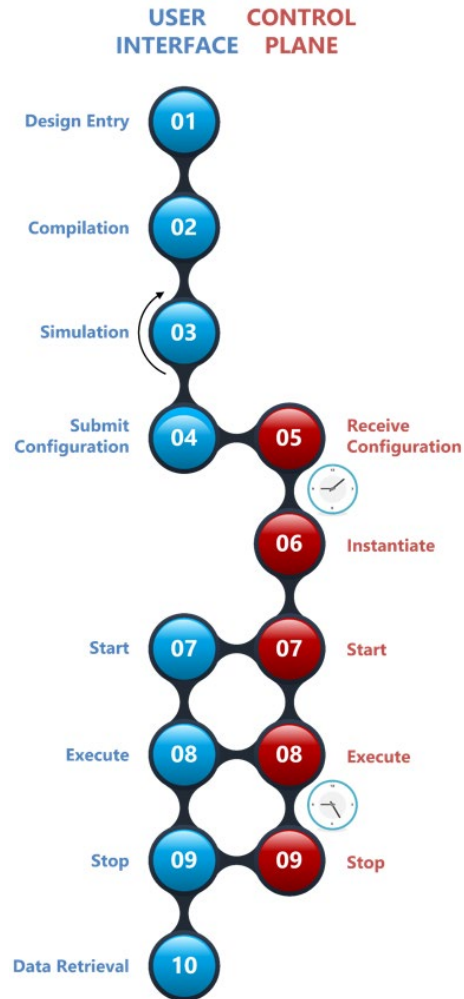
USER INTERFACE

CONTROL PLANE

Design Entry 01

Compilation 02

Simulation 03

Submit Configuration 04

05 Receive Configuration

06 Instantiate

Start 07

07 Start

Execute 08

08 Execute

Stop 09

09 Stop

Data Retrieval 10